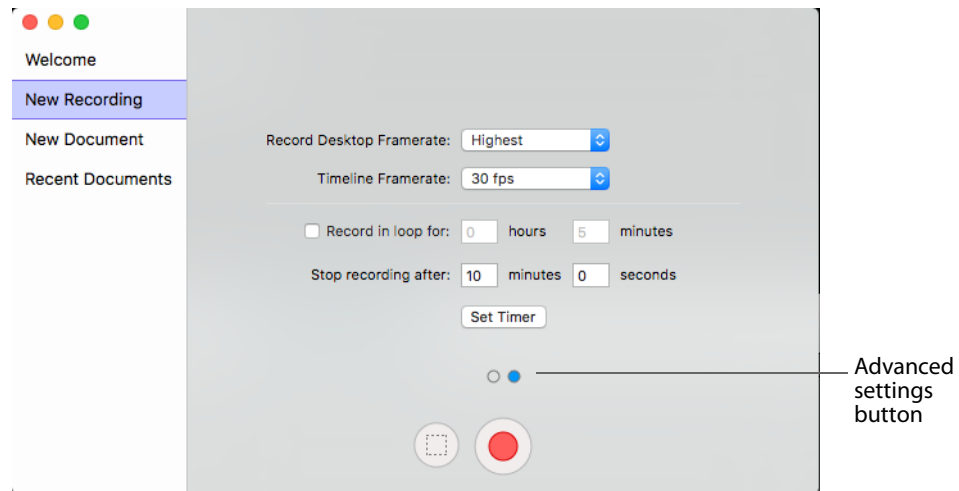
Welcome
New Recording
New Document
Recent Documents

Record Desktop Framerate: Highest
Timeline Framerate: 30 fps

Record in loop for: 0 hours 5 minutes
Stop recording after: 10 minutes 0 seconds
Set Timer

Advanced settings button